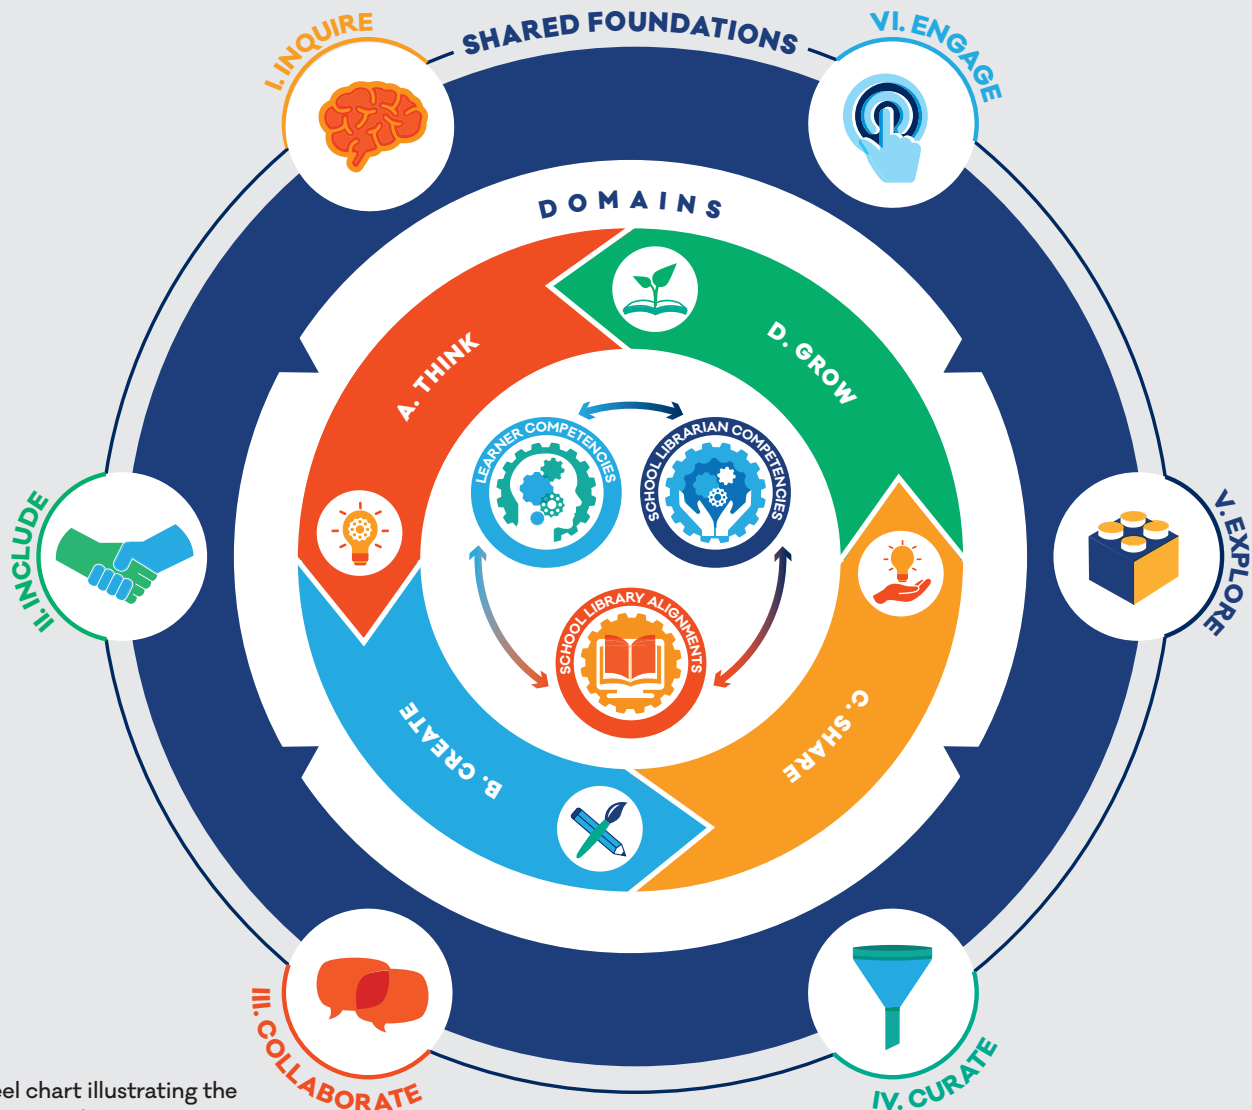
SHARED FOUNDATIONS

I. INQUIRE

VI. ENGAGE

DOMAINS

A. THINK

D. GROW

LEARNER COMPETENCIES

SCHOOL LIBRARIAN COMPETENCIES

SCHOOL LIBRARY ALIGNMENTS

II. INCLUDE

V. EXPLORE

B. CREATE

C. SHARE

III. COLLABORATE

IV. CURATE

eel chart illustrating the